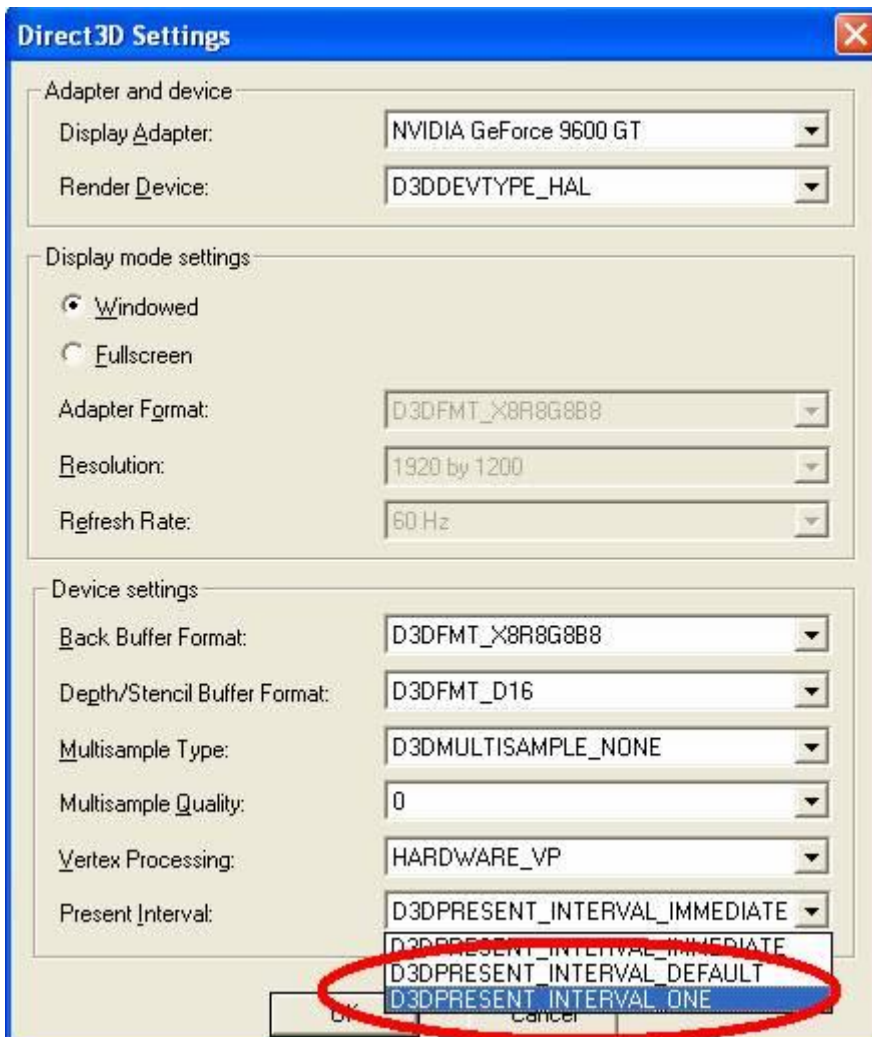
Direct3D Settings

Adapter and device

Display Adapter: NVIDIA GeForce 9600 GT

Render Device: D3DDEVTYPE_HAL

Display mode settings

Windowed

Fullscreen

Adapter Format: D3DFMT_X8R8G8B8

Resolution: 1920 by 1200

Refresh Rate: 60 Hz

Device settings

Back Buffer Format: D3DFMT_X8R8G8B8

Depth/Stencil Buffer Format: D3DFMT_D16

Multisample Type: D3DMULTISAMPLE_NONE

Multisample Quality: 0

Vertex Processing: HARDWARE_VP

Present Interval: D3DPRESENT_INTERVAL_IMMEDIATE

D3DPRESENT_INTERVAL_IMMEDIATE
D3DPRESENT_INTERVAL_DEFAULT
D3DPRESENT_INTERVAL_ONE

OK Cancel